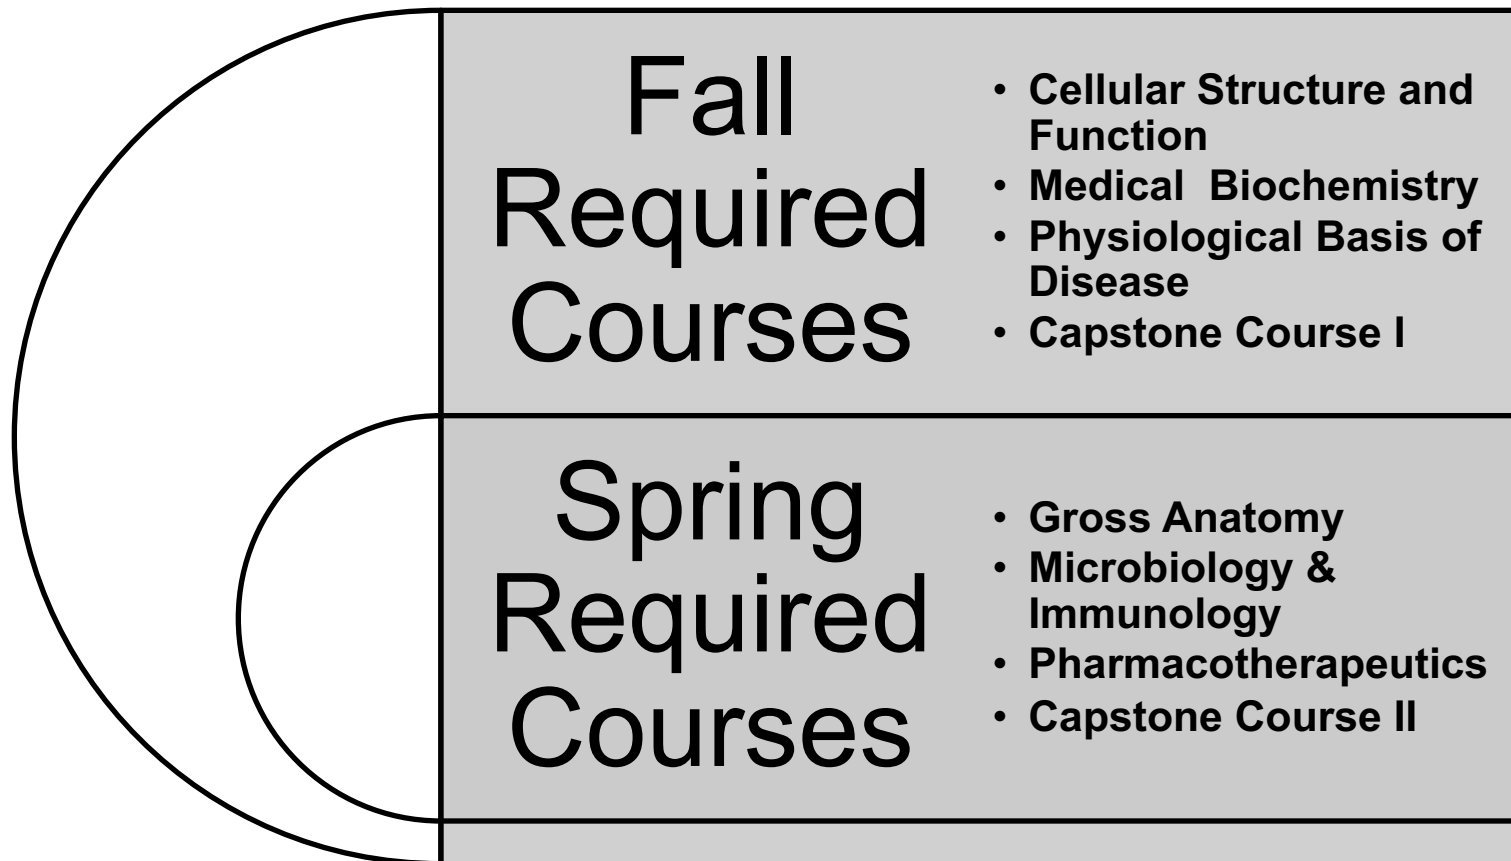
Fall Required Courses

- Cellular Structure and Function
- Medical Biochemistry
- Physiological Basis of Disease
- Capstone Course I

Spring Required Courses

- Gross Anatomy
- Microbiology & Immunology
- Pharmacotherapeutics
- Capstone Course II